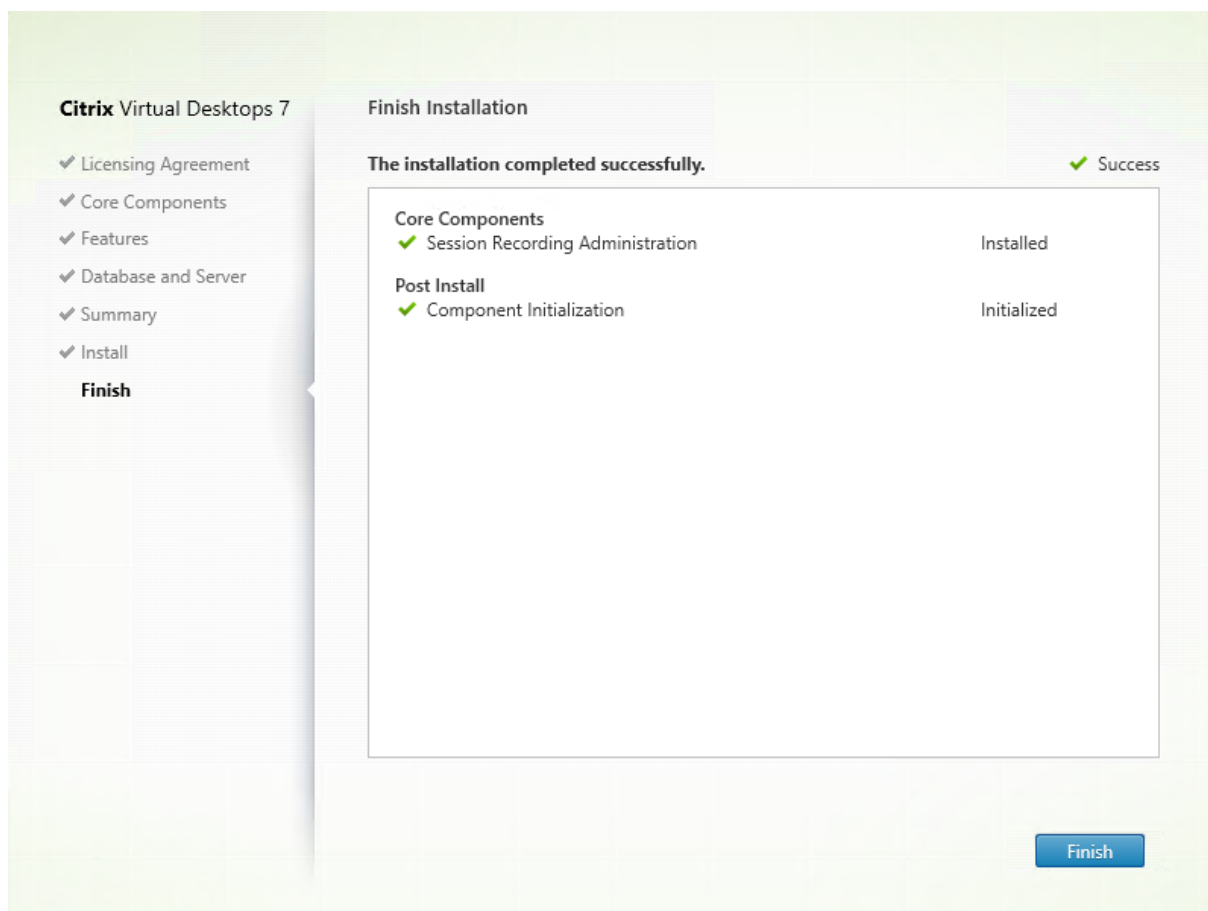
Citrix Virtual Desktops 7

✔ Licensing Agreement
✔ Core Components
✔ Features
✔ Database and Server
✔ Summary
✔ Install
Finish

Finish Installation

The installation completed successfully.

✔ Success

Core Components
✔ Session Recording Administration Installed

Post Install
✔ Component Initialization Initialized

Finish